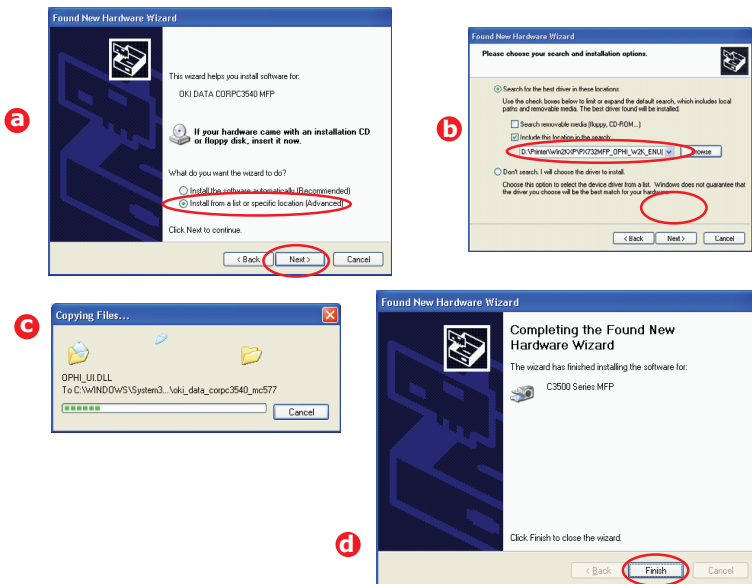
a

Found New Hardware Wizard

This wizard helps you install software for:

OKI DATA CORPC3540 MFP

If your hardware came with an installation CD or floppy disk, insert it now.

What do you want the wizard to do?

Install the software automatically (Recommended)

Install from a list or specific location (Advanced)

Click Next to continue.

< Back Next > Cancel

b

Found New Hardware Wizard

Please choose your search and installation options.

Search for the best driver in these locations.

Use the check boxes below to limit or expand the default search, which includes local paths and removable media. The best driver found will be installed.

Search removable media (floppy, CD-ROM...)

Include this location in the search:

D:\Printer\Win2KXP\PX732MFP_OPHI_W2K_ENU Browse

Don't search. I will choose the driver to install.

Choose this option to select the device driver from a list. Windows does not guarantee that the driver you choose will be the best match for your hardware.

< Back Next > Cancel

c

Copying Files...

OPHI_UI.DLL

To C:\WINDOWS\System3...\oki_data_corpc3540_mc577

Cancel

Found New Hardware Wizard

Completing the Found New Hardware Wizard

The wizard has finished installing the software for:

C3500 Series MFP

Click Finish to close the wizard.

d

< Back Finish Cancel